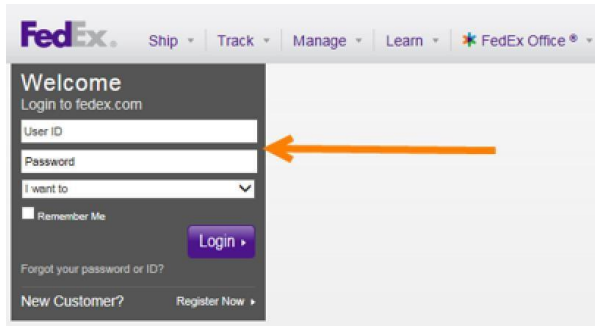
FedEx.

Ship ▾ | Track ▾ | Manage ▾ | Learn ▾ | FedEx Office ® ▾

Welcome
Login to fedex.com

User ID

Password

I want to

Remember Me

Login ▸

Forgot your password or ID?

New Customer? Register Now ▸